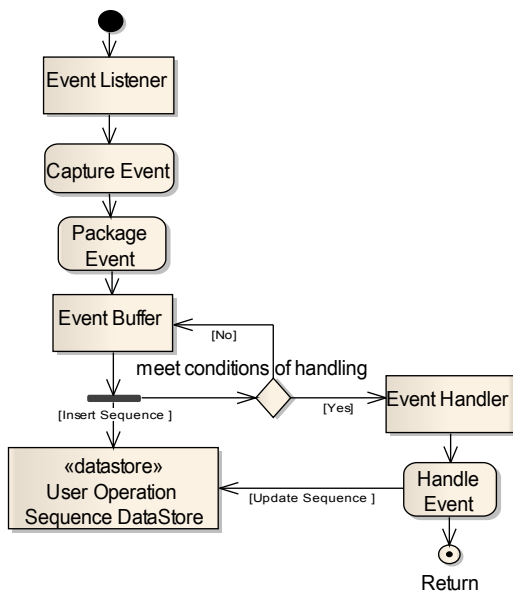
Event Listener

Capture Event

Package Event

Event Buffer

[No]

meet conditions of handling

[Insert Sequence ]

[Yes]

Event Handler

«datastore» User Operation Sequence DataStore

[Update Sequence ]

Handle Event

Return